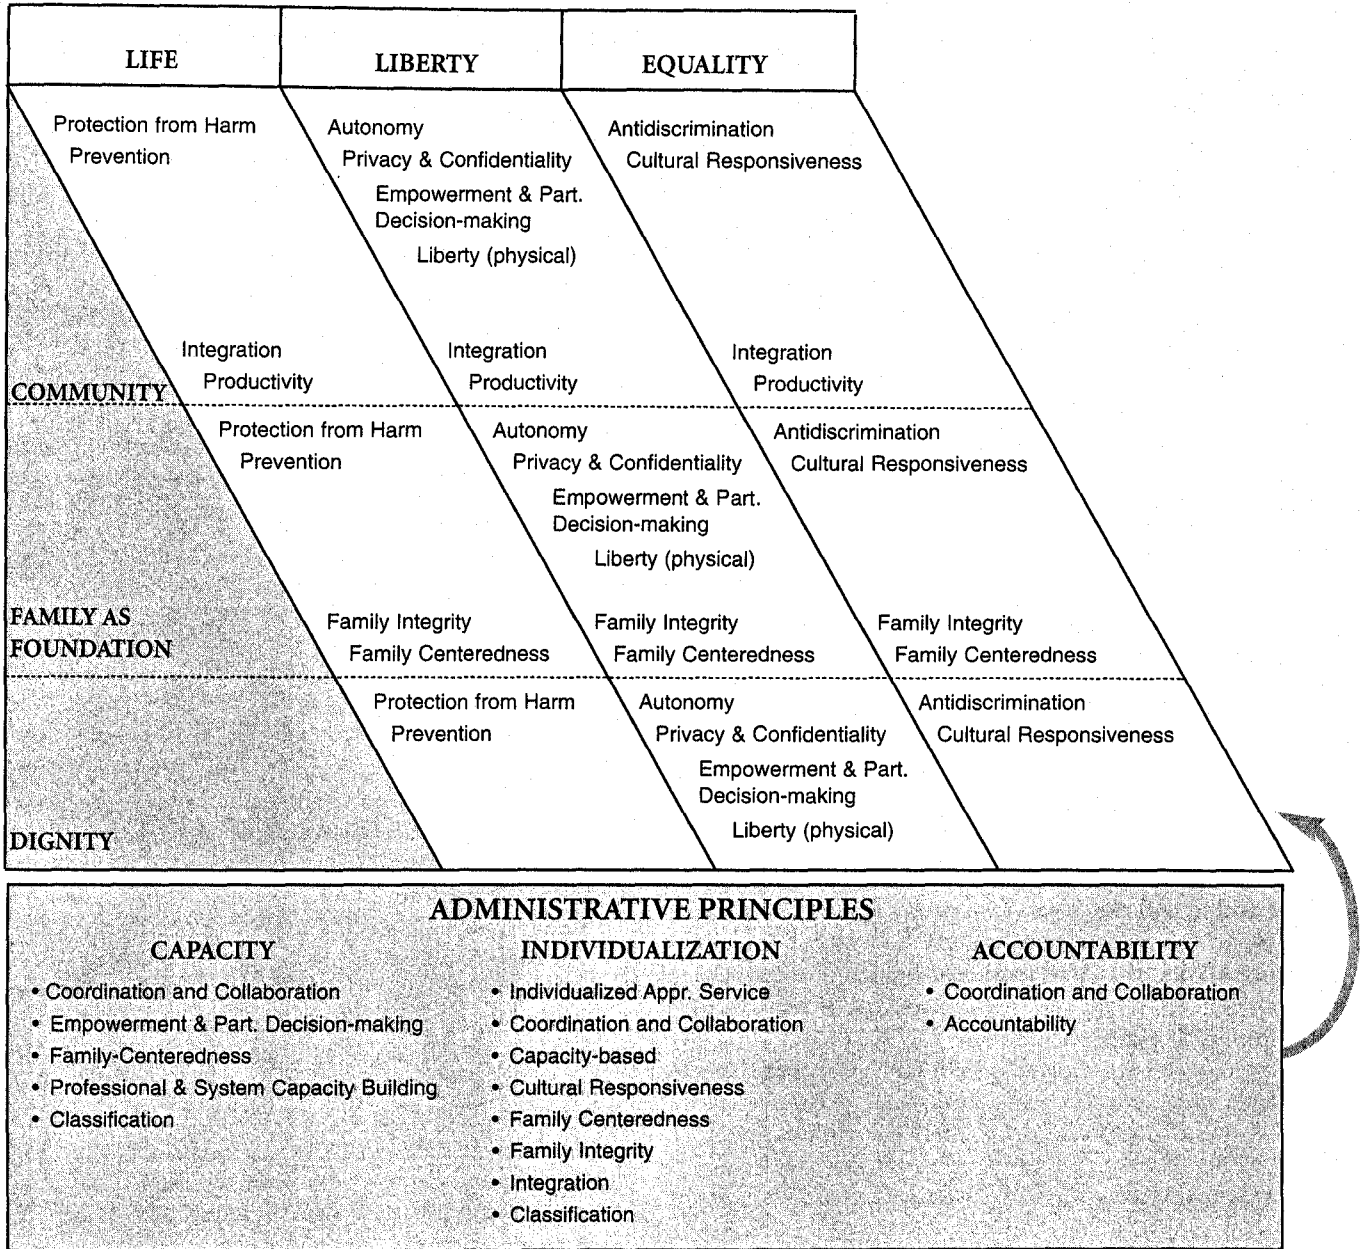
LIFE

LIBERTY

EQUALITY

Protection from Harm
Prevention

Autonomy
Privacy & Confidentiality
Empowerment & Part. Decision-making
Liberty (physical)

Antidiscrimination
Cultural Responsiveness

Integration
Productivity

Integration
Productivity

Integration
Productivity

COMMUNITY

Protection from Harm
Prevention

Autonomy
Privacy & Confidentiality
Empowerment & Part. Decision-making
Liberty (physical)

Antidiscrimination
Cultural Responsiveness

FAMILY AS FOUNDATION

Family Integrity
Family Centeredness

Family Integrity
Family Centeredness

Family Integrity
Family Centeredness

Protection from Harm
Prevention

Autonomy
Privacy & Confidentiality
Empowerment & Part. Decision-making
Liberty (physical)

Antidiscrimination
Cultural Responsiveness

DIGNITY

ADMINISTRATIVE PRINCIPLES

CAPACITY
• Coordination and Collaboration
• Empowerment & Part. Decision-making
• Family-Centeredness
• Professional & System Capacity Building
• Classification

INDIVIDUALIZATION
• Individualized Appr. Service
• Coordination and Collaboration
• Capacity-based
• Cultural Responsiveness
• Family Centeredness
• Family Integrity
• Integration
• Classification

ACCOUNTABILITY
• Coordination and Collaboration
• Accountability